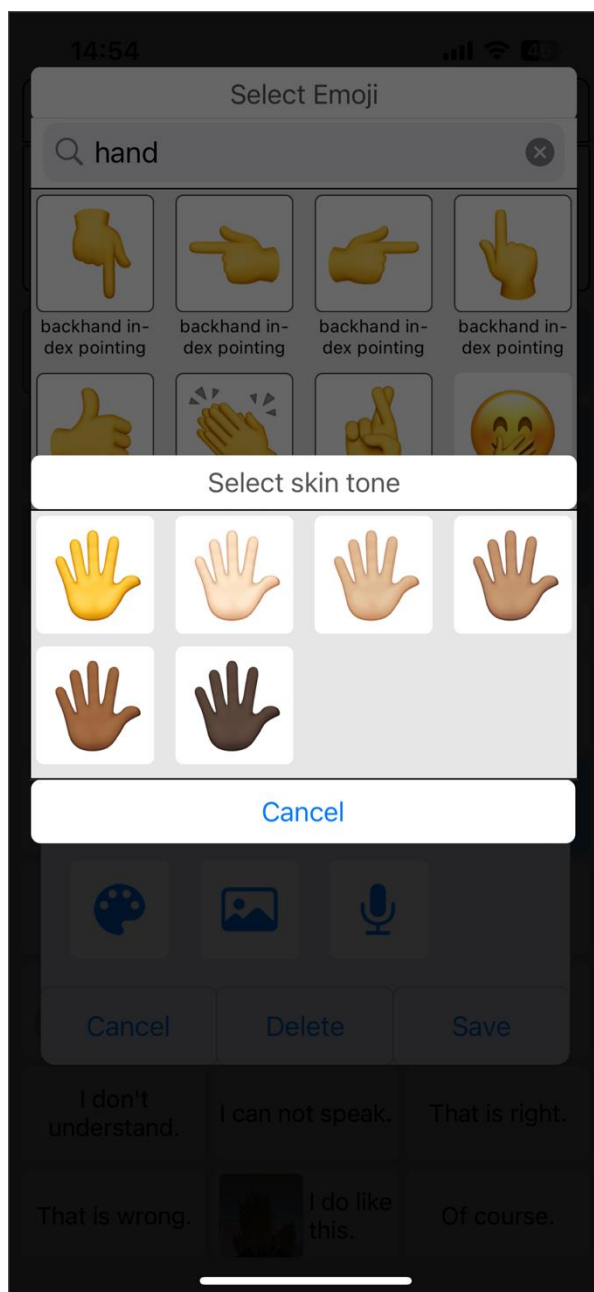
14:54

Select Emoji

hand

backhand index pointing

backhand index pointing

backhand index pointing

backhand index pointing

Select skin tone

Cancel

Cancel

Delete

Save

I don't understand.

I can not speak.

That is right.

That is wrong.

I do like this.

Of course.